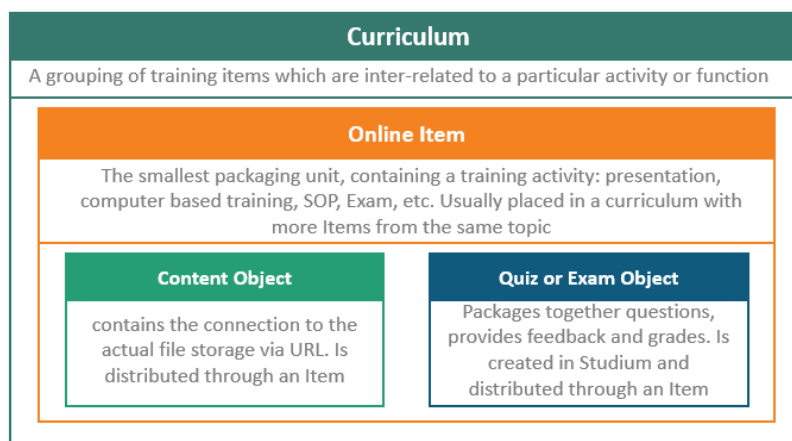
Curriculum

A grouping of training items which are inter-related to a particular activity or function

Online Item

The smallest packaging unit, containing a training activity: presentation, computer based training, SOP, Exam, etc. Usually placed in a curriculum with more Items from the same topic

Content Object

contains the connection to the actual file storage via URL. Is distributed through an Item

Quiz or Exam Object

Packages together questions, provides feedback and grades. Is created in Studium and distributed through an Item